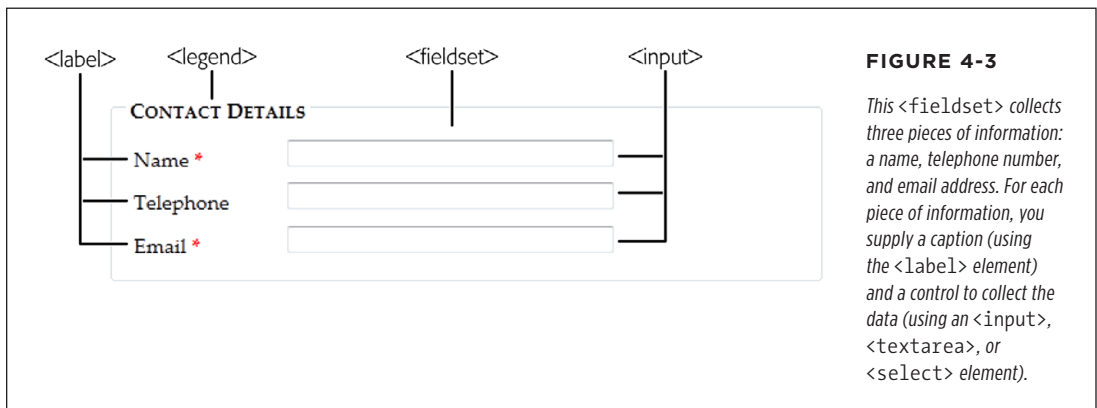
<label>
<legend>
<fieldset>
<input>

CONTACT DETAILS

Name *

Telephone

Email *

FIGURE 4-3

This <fieldset> collects three pieces of information: a name, telephone number, and email address. For each piece of information, you supply a caption (using the <label> element) and a control to collect the data (using an <input>, <textarea>, or <select> element).